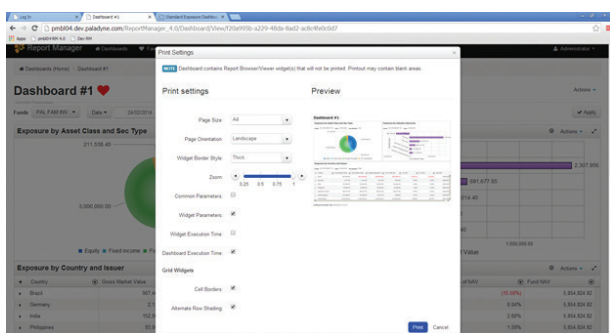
Log In
Dashboard #1
Standard Exposure Dashbo...
pmbl04.dev.paladyne.com/ReportManager_4.0/Dashboard/View/f20a#09b-a229-48da-8ad2-ac8c4fe0c0d7
Apps
Report Manager
Dashboards
Administrator
Dashboards (Home) / Dashboard #1
Dashboard #1
Actions
Funds
Date
24/02/2014
Apply
Exposure by Asset Class and Sec Type
211,535.40
Actions
5,000,000.00
2,307,856
591,677.93
914.40
1300,000.00
Equity
Fixed Income
Value
Exposure by Country and Issuer
Actions
Country
Gross Market Value
Fund NAV
Brazil
Germany
India
Philippines
(10.56)%
0.56%
2.60%
1.50%
5,554,924.52
5,554,924.52
5,554,924.52
5,554,924.52
Print Settings
NOTE Dashboard contains Report Browser/Viewer widget(s) that will not be printed. Printout may contain blank areas.
Print settings
Preview
Page Size
A4
Page Orientation
Landscape
Widget Border Style
Thick
Zoom
0.25
0.5
0.75
1
Common Parameters
Widget Parameters
Widget Execution Time
Dashboard Execution Time
Grid Widgets
Cell Borders
Alternate Row Shading
Dashboard #1
Print
Cancel